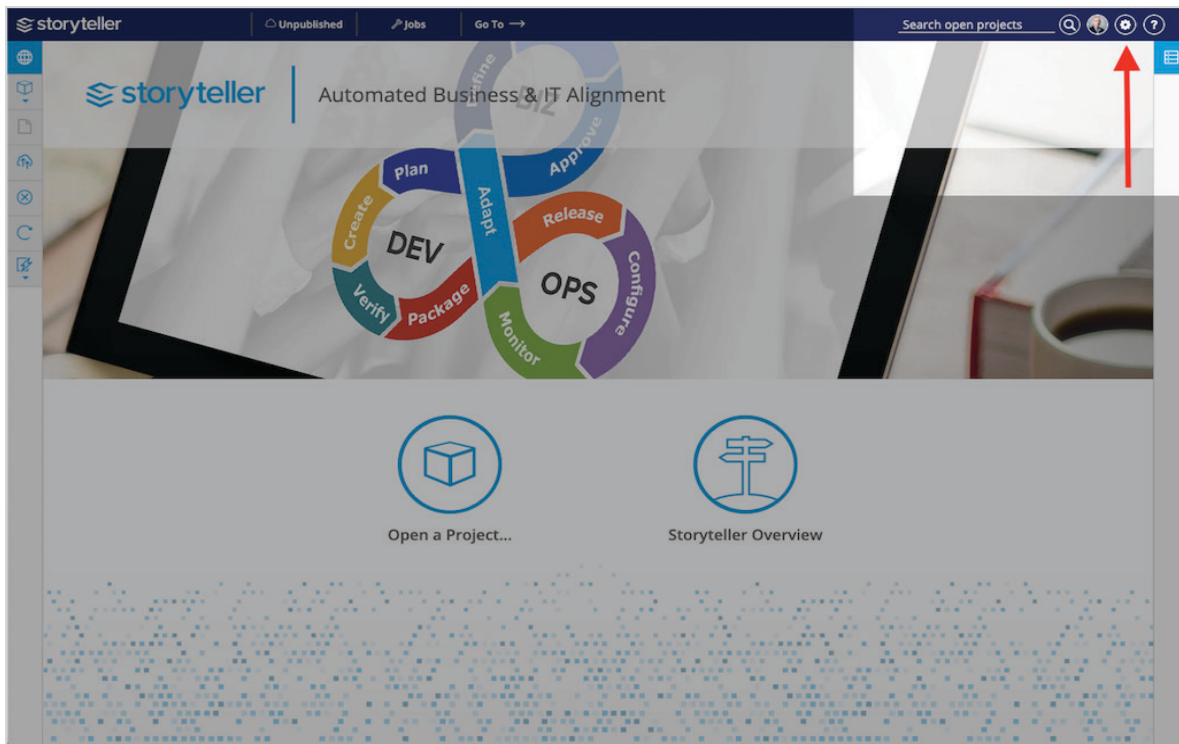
storyteller Unpublished Jobs Go To ⟶ Search open projects

storyteller Automated Business & IT Alignment

Define BIZ Approve Plan Adapt Release Create DEV OPS Configure Verify Package Monitor

Open a Project...

Storyteller Overview